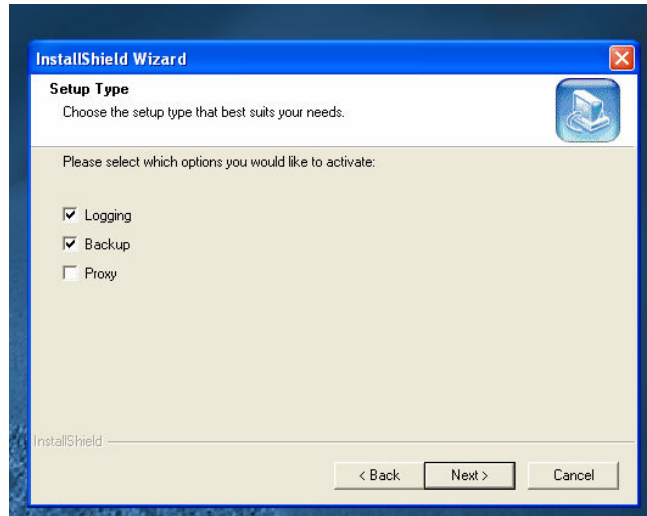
InstallShield Wizard

Setup Type

Choose the setup type that best suits your needs.

Please select which options you would like to activate:

☑ Logging

☑ Backup

☐ Proxy

InstallShield

< Back

Next >

Cancel